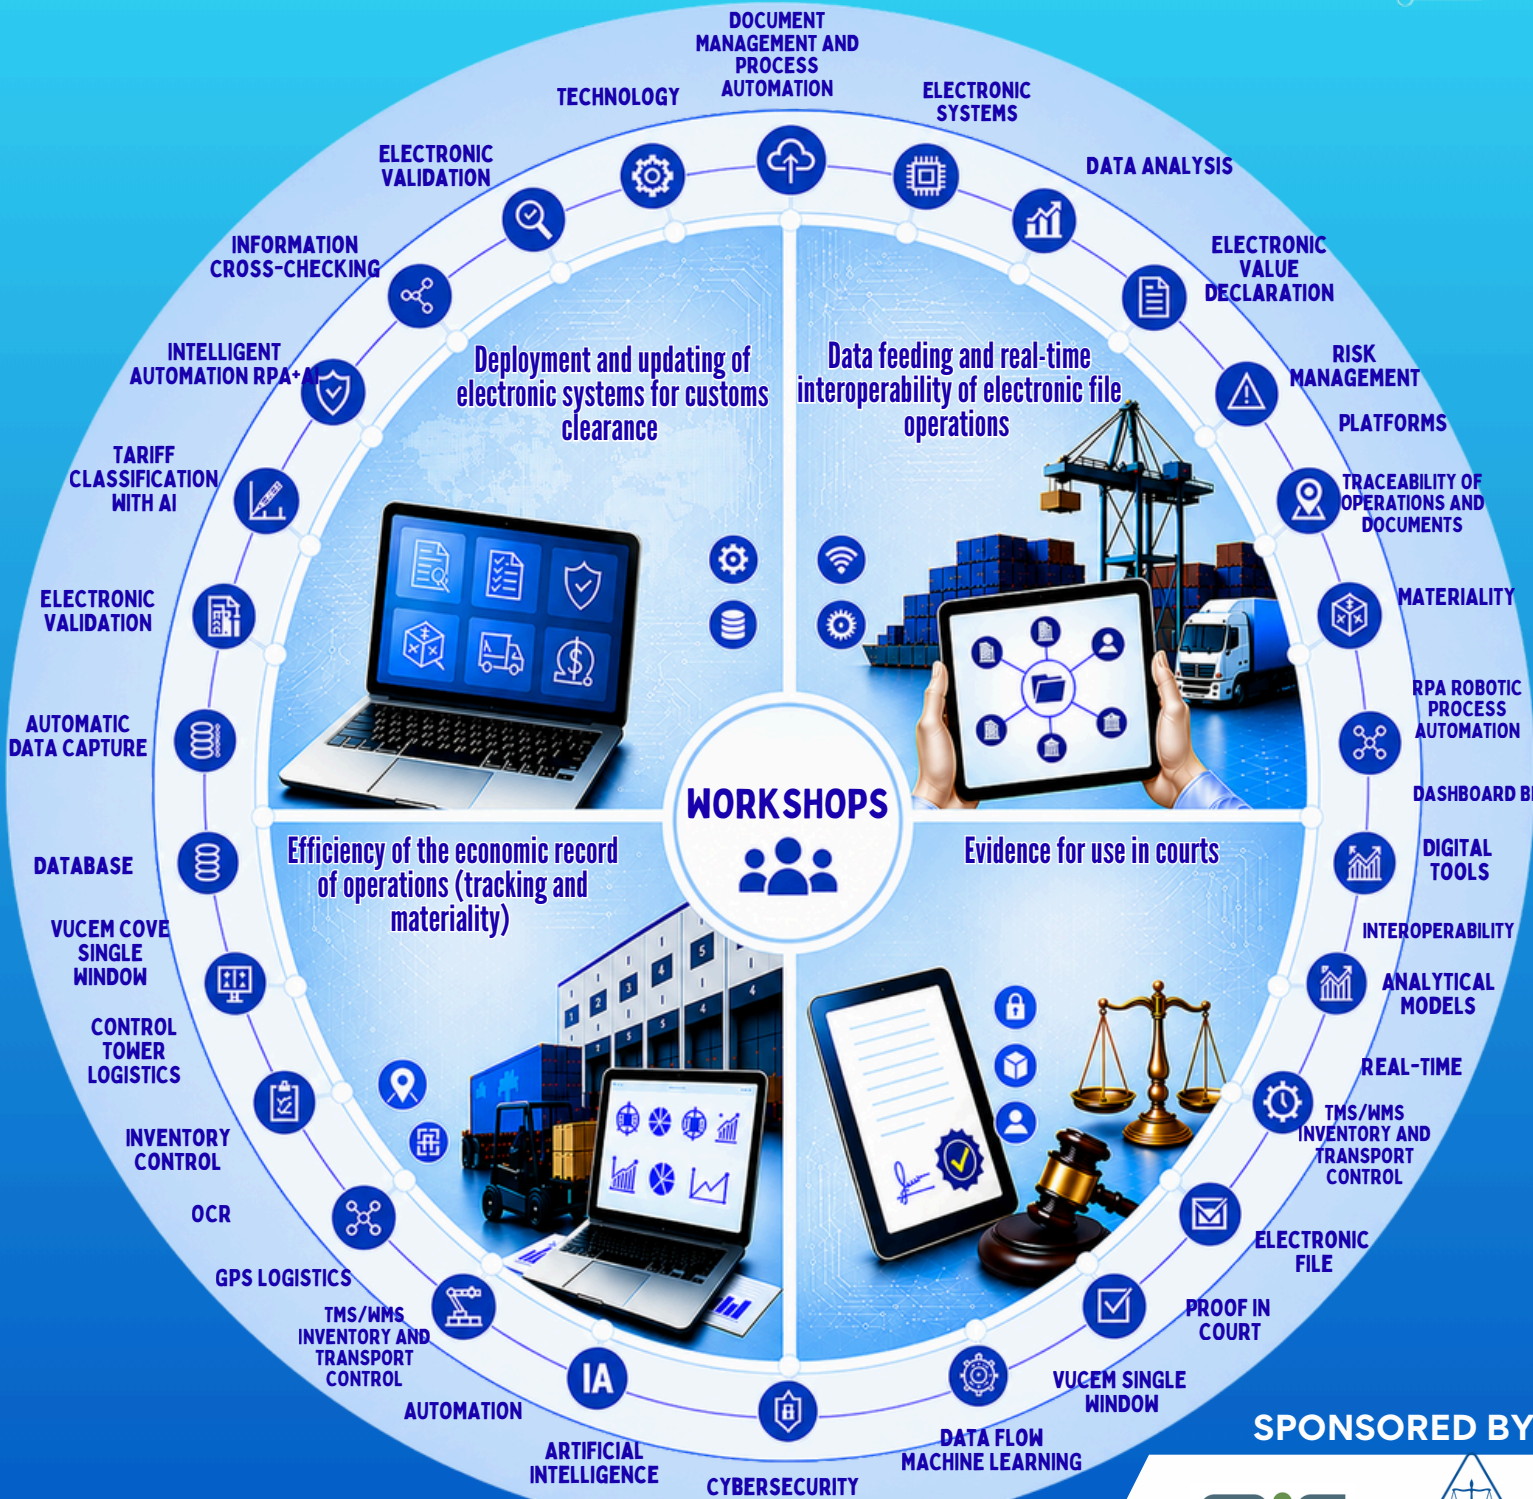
DOCUMENT MANAGEMENT AND PROCESS AUTOMATION

TECHNOLOGY

ELECTRONIC SYSTEMS

DATA ANALYSIS

ELECTRONIC VALIDATION

ELECTRONIC VALUE DECLARATION

INFORMATION CROSS-CHECKING

RISK MANAGEMENT

INTELLIGENT AUTOMATION RPA+AI

PLATFORMS

TARIFF CLASSIFICATION WITH AI

TRACEABILITY OF OPERATIONS AND DOCUMENTS

ELECTRONIC VALIDATION

MATERIALITY

AUTOMATIC DATA CAPTURE

RPA ROBOTIC PROCESS AUTOMATION

DASHBOARD BI

DATABASE

DIGITAL TOOLS

VUCEM COVE SINGLE WINDOW

INTEROPERABILITY

CONTROL TOWER LOGISTICS

ANALYTICAL MODELS

REAL-TIME

INVENTORY CONTROL

TMS/WMS INVENTORY AND TRANSPORT CONTROL

OCR

ELECTRONIC FILE

GPS LOGISTICS

PROOF IN COURT

TMS/WMS INVENTORY AND TRANSPORT CONTROL

VUCEM SINGLE WINDOW

AUTOMATION

IA

ARTIFICIAL INTELLIGENCE

DATA FLOW MACHINE LEARNING

CYBERSECURITY

Deployment and updating of electronic systems for customs clearance

Data feeding and real-time interoperability of electronic file operations

WORKSHOPS

Efficiency of the economic record of operations (tracking and materiality)

Evidence for use in courts

$

SPONSORED BY